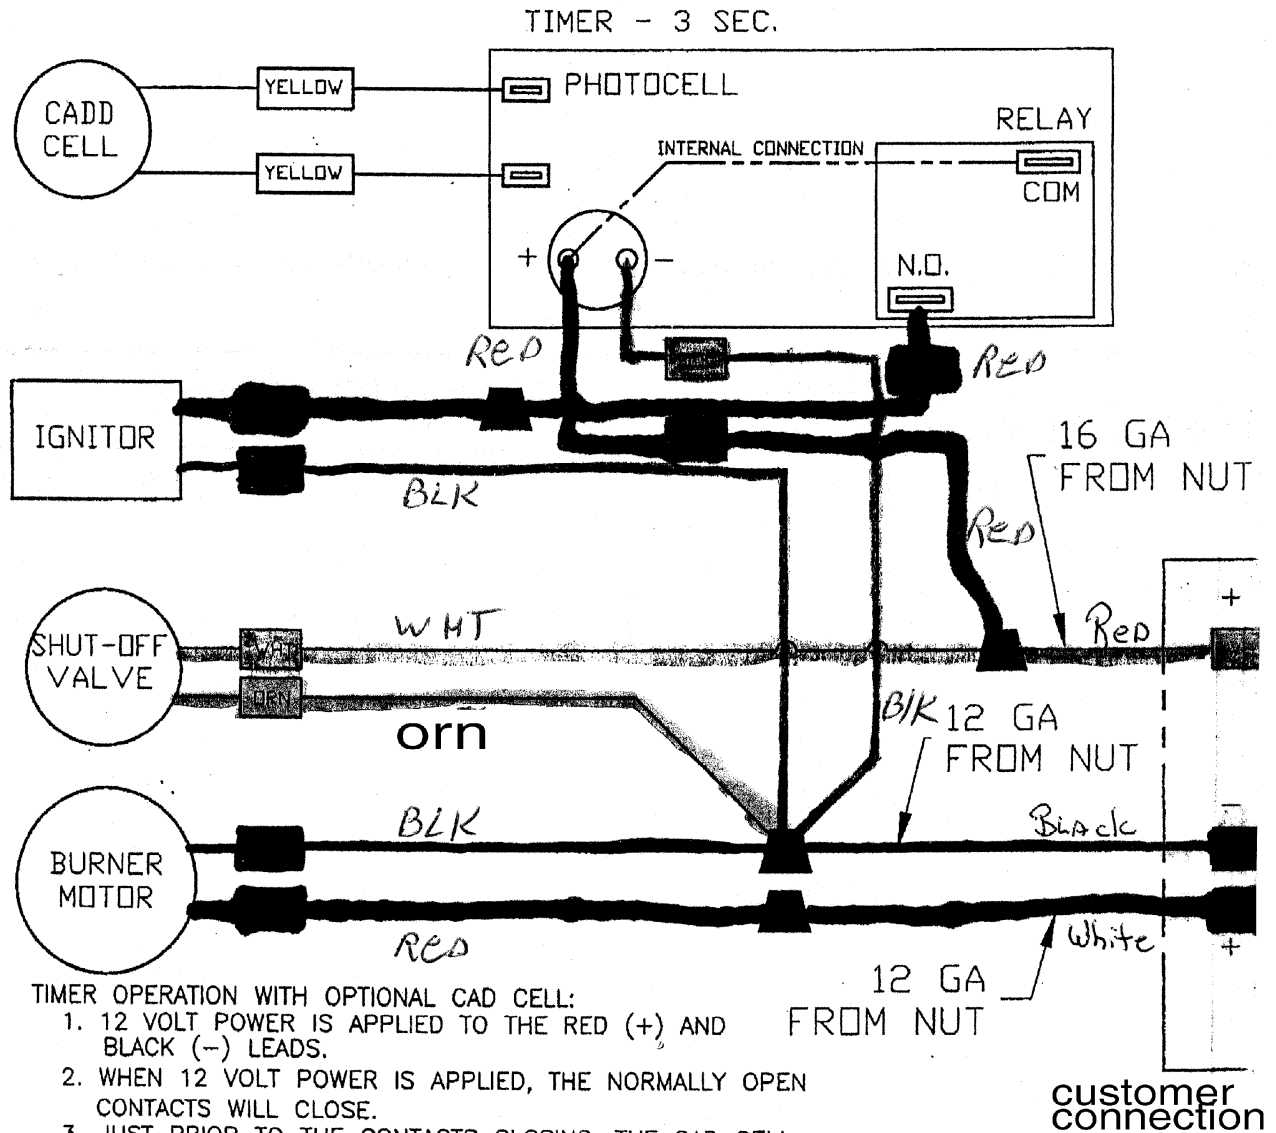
TIMER - 3 SEC.

CADD CELL

YELLOW

YELLOW

PHOTOCELL

RELAY

INTERNAL CONNECTION

COM

+

−

N.O.

RED

RED

IGNITOR

BLK

16 GA FROM NUT

RED

+

SHUT-OFF VALVE

WHT

WHT

ORN

Red

orn

B/K

12 GA FROM NUT

BURNER MOTOR

BLK

Black

−

RED

White

+

12 GA FROM NUT

TIMER OPERATION WITH OPTIONAL CAD CELL:
1. 12 VOLT POWER IS APPLIED TO THE RED (+) AND BLACK (−) LEADS.
2. WHEN 12 VOLT POWER IS APPLIED, THE NORMALLY OPEN CONTACTS WILL CLOSE.
3. JUST PRIOR TO THE CONTACTS CLOSING, THE CAD CELL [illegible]

customer connection